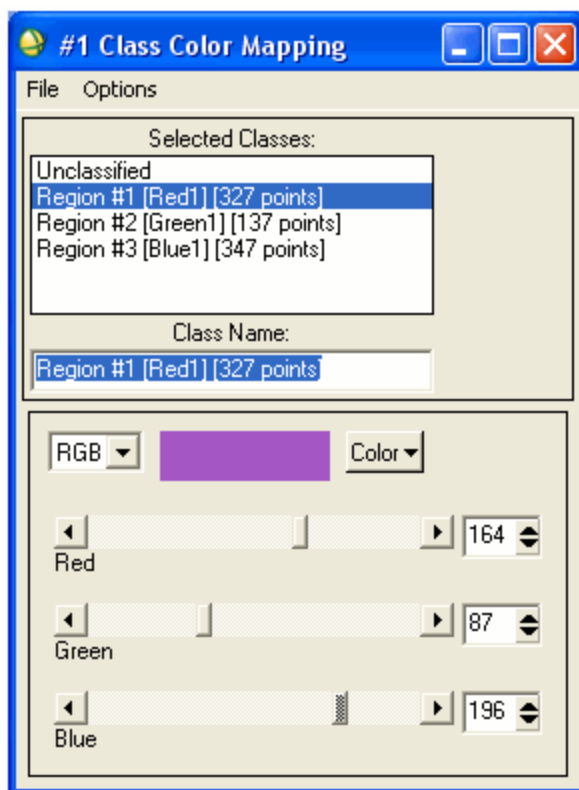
#1 Class Color Mapping

File Options

Selected Classes:

Unclassified
Region #1 [Red1] [327 points]
Region #2 [Green1] [137 points]
Region #3 [Blue1] [347 points]

Class Name:

Region #1 [Red1] [327 points]

RGB

Color

164
Red

87
Green

196
Blue